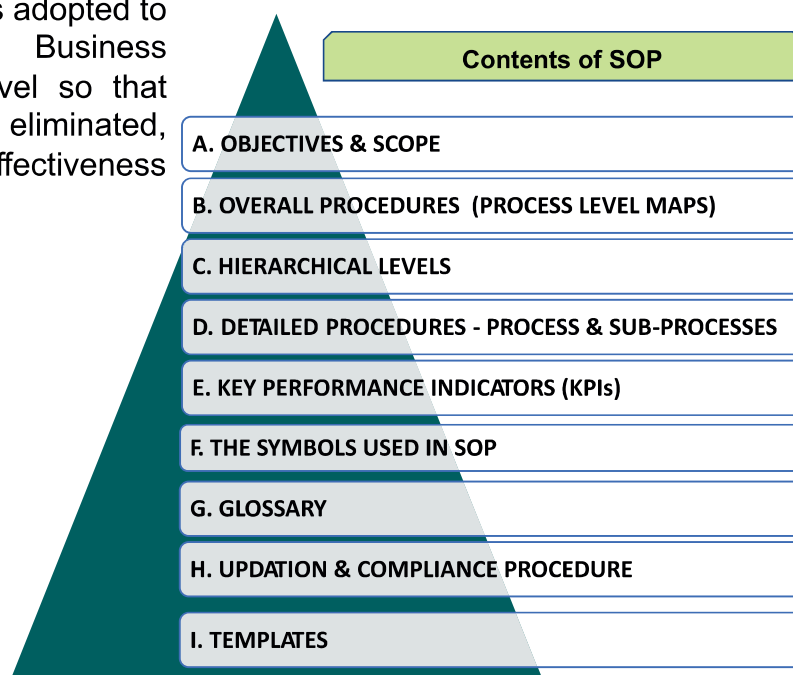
s adopted to Business vel so that eliminated, ffectiveness

Contents of SOP

A. OBJECTIVES & SCOPE

B. OVERALL PROCEDURES (PROCESS LEVEL MAPS)

C. HIERARCHICAL LEVELS

D. DETAILED PROCEDURES - PROCESS & SUB-PROCESSES

E. KEY PERFORMANCE INDICATORS (KPIs)

F. THE SYMBOLS USED IN SOP

G. GLOSSARY

H. UPDATION & COMPLIANCE PROCEDURE

I. TEMPLATES